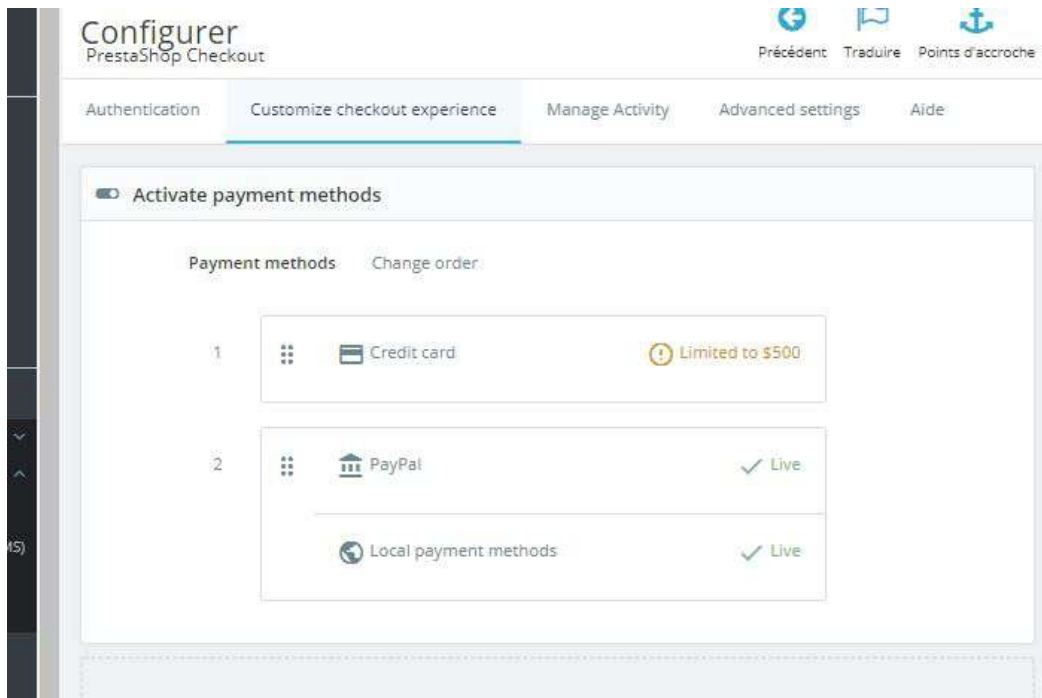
Configurer
PrestaShop Checkout

Précédent Traduire Points d'accroche

Authentication Customize checkout experience Manage Activity Advanced settings Aide

Activate payment methods

Payment methods Change order

1 Credit card Limited to $500

2 PayPal Live

Local payment methods Live

IS)